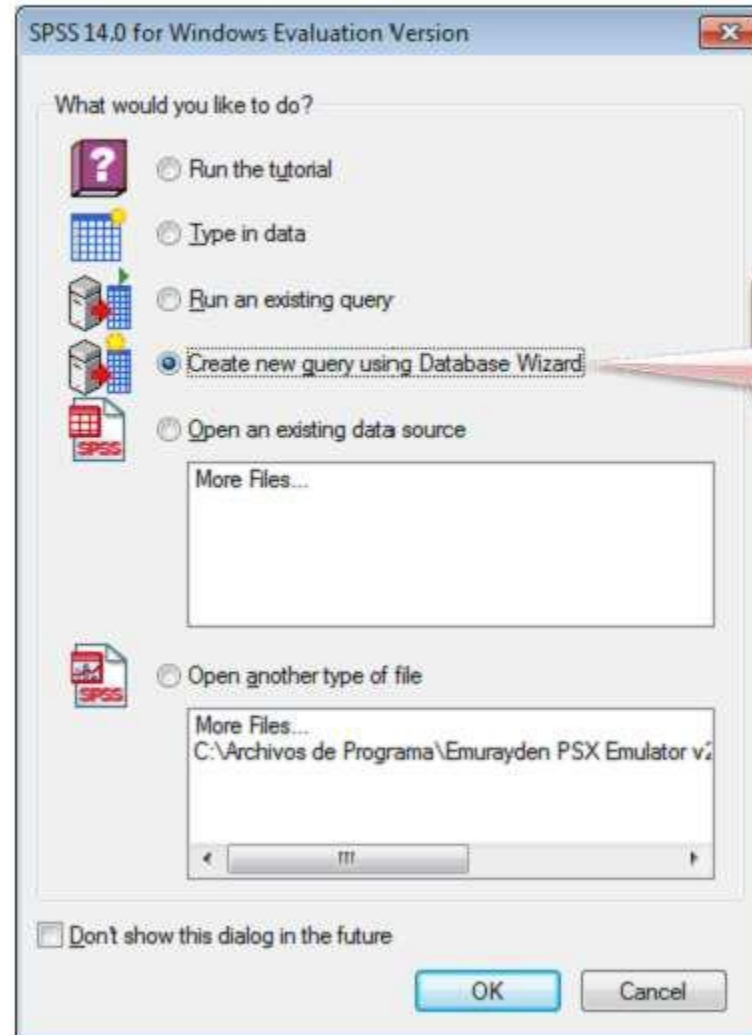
SPSS 14.0 for Windows Evaluation Version

What would you like to do?

Run the tutorial

Type in data

Run an existing query

Create new query using Database Wizard

Open an existing data source

More Files...

SPSS

Open another type of file

More Files...
C:\Archivos de Programa\Emurayden PSX Emulator v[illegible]

SPSS

Don't show this dialog in the future

OK

Cancel